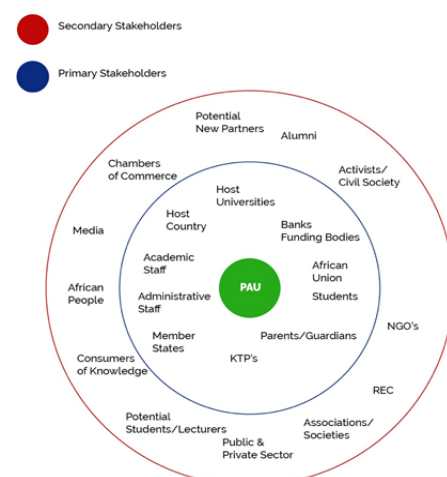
Secondary Stakeholders

Primary Stakeholders

Potential New Partners

Alumni

Chambers of Commerce

Activists/ Civil Society

Host Universities

Host Country

Banks Funding Bodies

Media

Academic Staff

African Union

African People

PAU

Administrative Staff

Students

Member States

Parents/Guardians

NGO's

KTP's

Consumers of Knowledge

REC

Potential Students/Lecturers

Associations/ Societies

Public & Private Sector